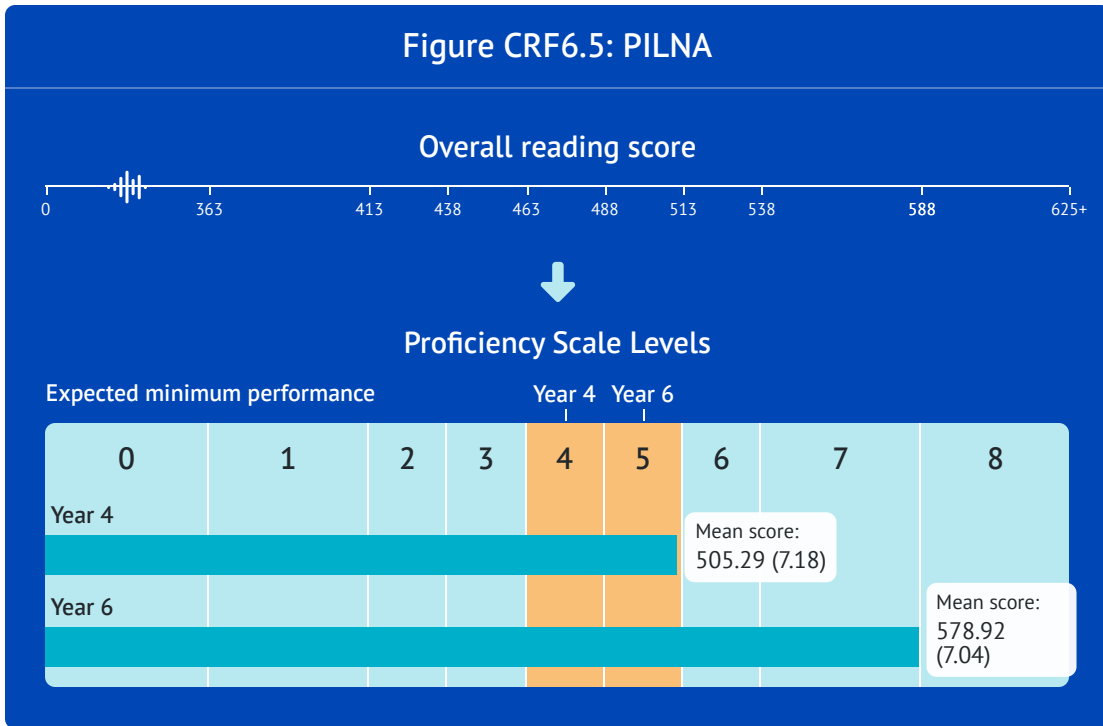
Figure CRF6.5: PILNA

Overall reading score

0 363 413 438 463 488 513 538 588 625+

Proficiency Scale Levels

Expected minimum performance

Year 4 Year 6

| 0 | 1 | 2 | 3 | 4 | 5 | 6 | 7 | 8 |
|---|---|---|---|---|---|---|---|---|

Year 4

Mean score: 505.29 (7.18)

Year 6

Mean score: 578.92 (7.04)